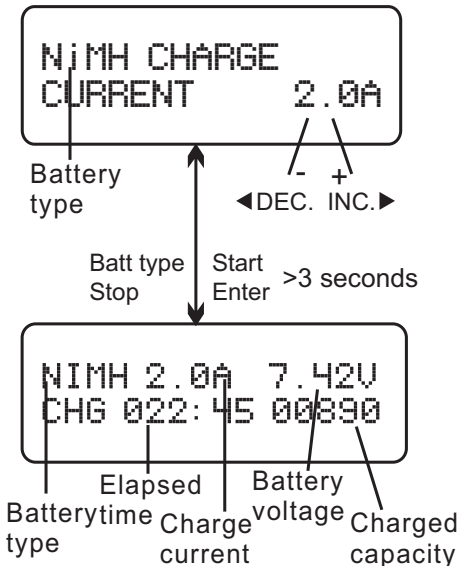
NiMH CHARGE
CURRENT 2.0A

Battery type

-
+
◀DEC. INC.▶

Batt type Stop

Start Enter

>3 seconds

NIMH 2.0A 7.42V
CHG 022:45 00890

Elapsed

Battery voltage

Batterytime type

Charge current

Charged capacity